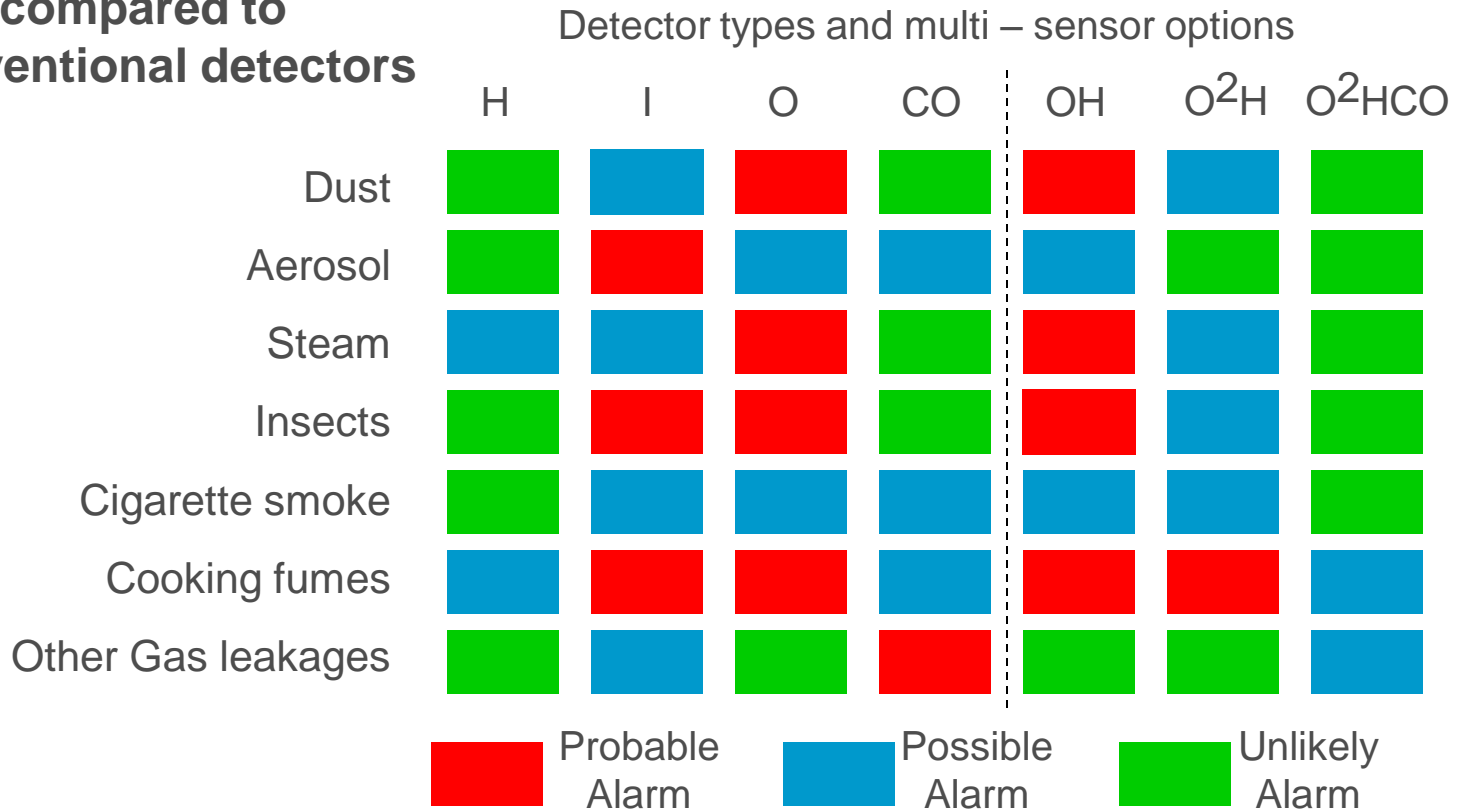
compared to
ventional detectors

Detector types and multi – sensor options

| | H | I | O | CO | OH | $O^2H$ | $O^2HCO$ |
|---|---|---|---|---|---|---|---|
| Dust | | | | | | | |
| Aerosol | | | | | | | |
| Steam | | | | | | | |
| Insects | | | | | | | |
| Cigarette smoke | | | | | | | |
| Cooking fumes | | | | | | | |
| Other Gas leakages | | | | | | | |

Probable Alarm
Possible Alarm
Unlikely Alarm